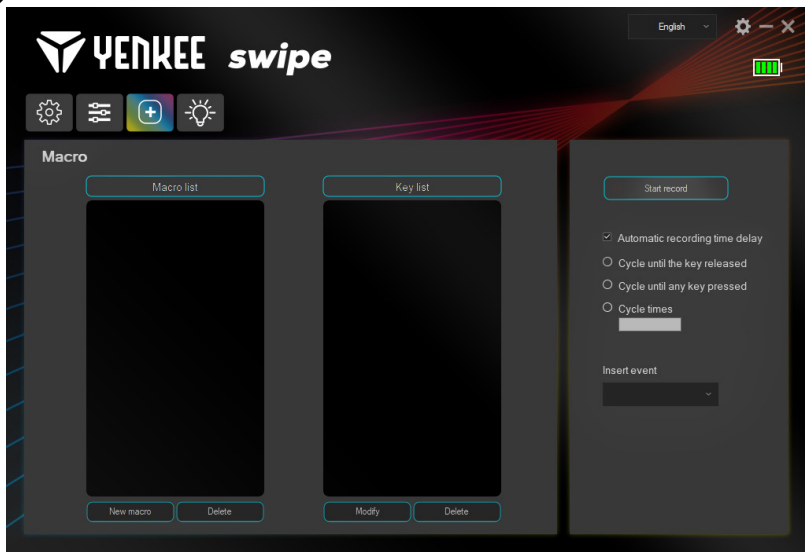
YENKEE swipe

English

Macro

Macro list

Key list

New macro

Delete

Modify

Delete

Start record

Automatic recording time delay

Cycle until the key released

Cycle until any key pressed

Cycle times

Insert event